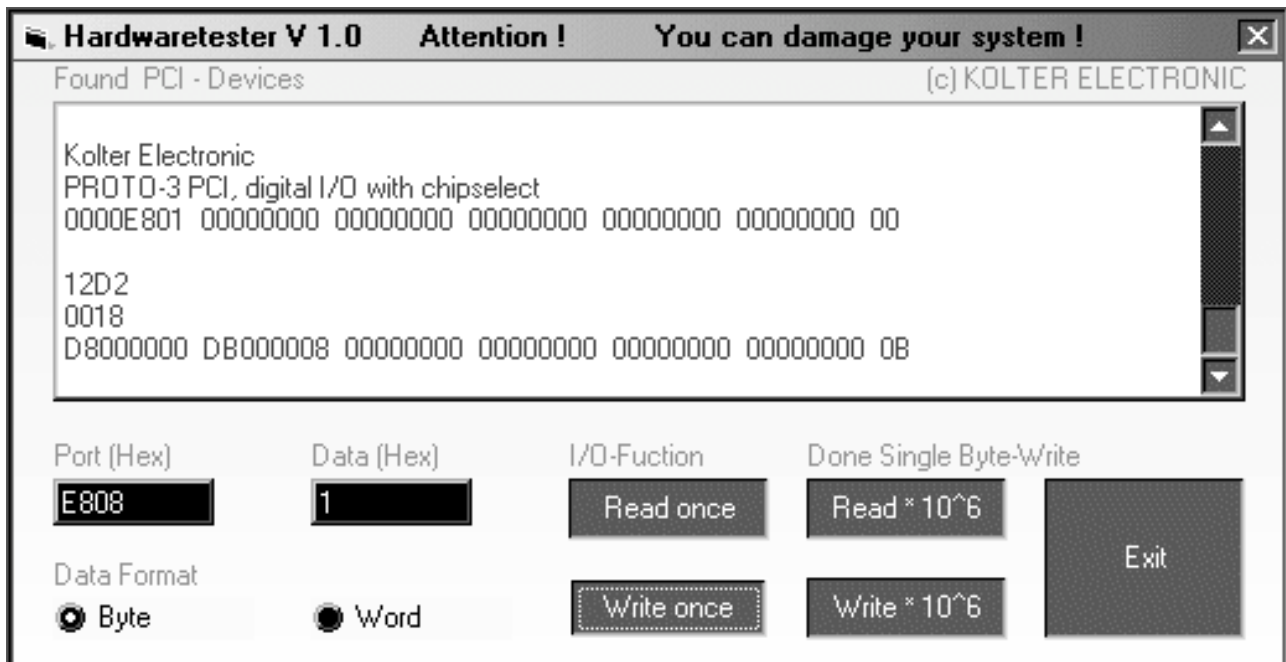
Hardwaretester V 1.0 Attention ! You can damage your system !

Found PCI - Devices

(c) KOLTER ELECTRONIC

Kolter Electronic
PROTO-3 PCI, digital I/O with chipselect
0000E801 00000000 00000000 00000000 00000000 00000000 00

12D2
0018
D8000000 DB000008 00000000 00000000 00000000 00000000 0B

Port (Hex)
E808

Data (Hex)
1

I/O-Fuction

Done Single Byte-Write

Read once

Read * 10^6

Exit

Data Format

Byte

Word

Write once

Write * 10^6